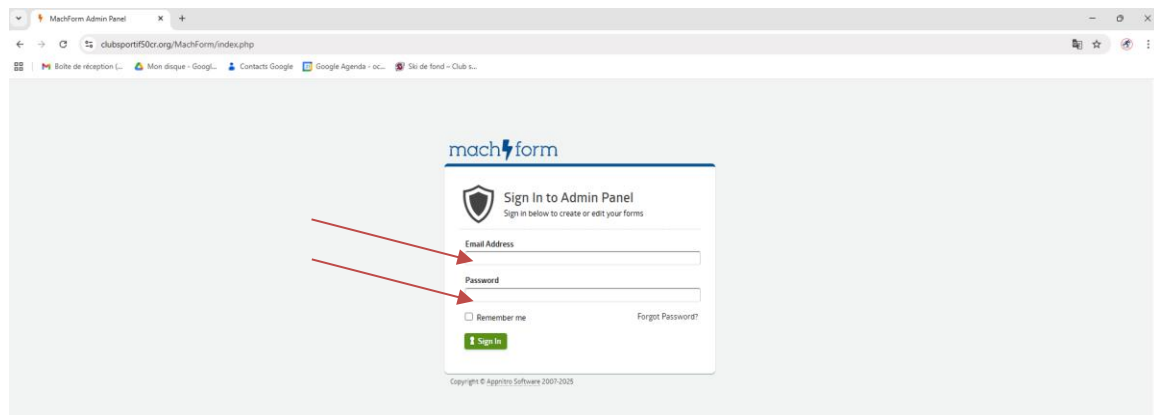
MachForm Admin Panel
clubsportif50cr.org/MachForm/index.php
Boîte de réception (... Mon disque - Googl... Contacts Google Google Agenda - oc... Ski de fond – Club s...

machform

Sign In to Admin Panel
Sign in below to create or edit your forms

Email Address

Password

Remember me
Forgot Password?

Sign In

Copyright © Appnitro Software 2007-2025